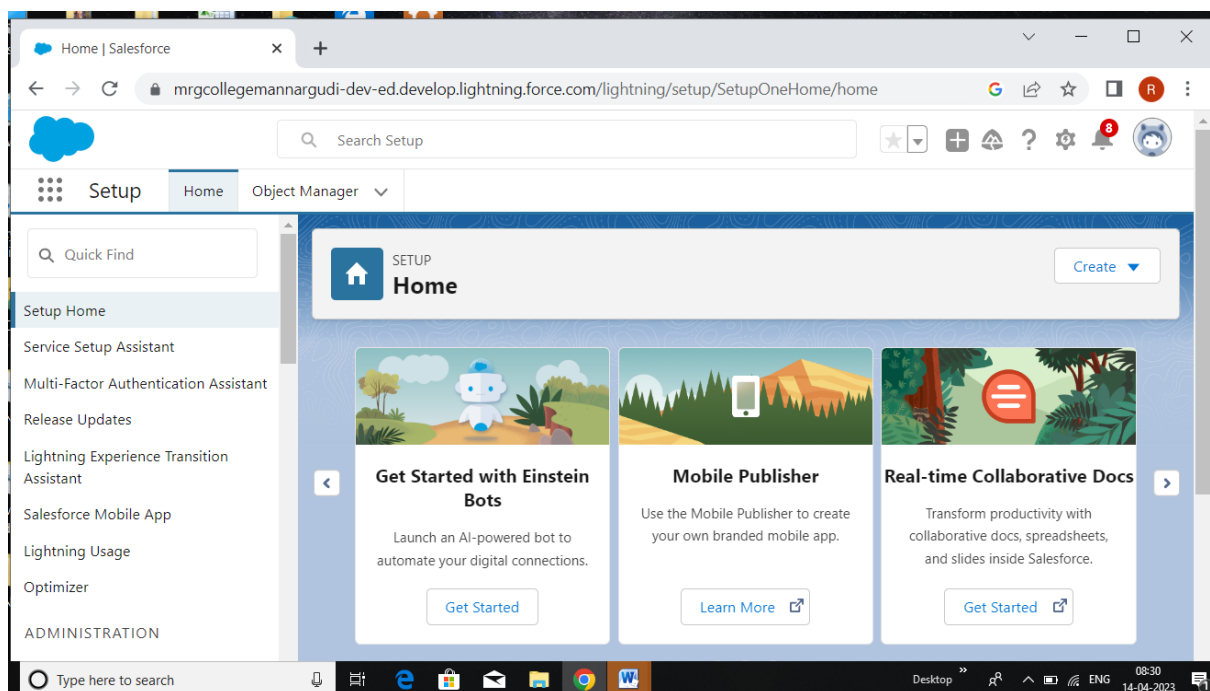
Home | Salesforce

mrgcollegemannargudi-dev-ed.develop.lightning.force.com/lightning/setup/SetupOneHome/home

R

Search Setup

8

Setup Home Object Manager

Quick Find

Setup Home
Service Setup Assistant
Multi-Factor Authentication Assistant
Release Updates
Lightning Experience Transition Assistant
Salesforce Mobile App
Lightning Usage
Optimizer
ADMINISTRATION

SETUP
Home

Create

Get Started with Einstein Bots
Launch an AI-powered bot to automate your digital connections.
Get Started

Mobile Publisher
Use the Mobile Publisher to create your own branded mobile app.
Learn More

Real-time Collaborative Docs
Transform productivity with collaborative docs, spreadsheets, and slides inside Salesforce.
Get Started

Type here to search

Desktop ENG 08:30 14-04-2023